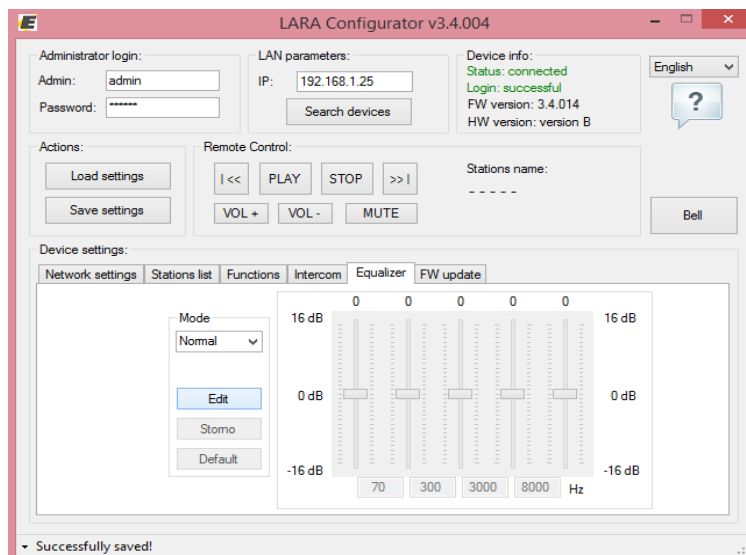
E

LARA Configurator v3.4.004

Administrator login:
Admin: admin
Password: ******

LAN parameters:
IP: 192.168.1.25
Search devices

Device info:
Status: connected
Login: successful
FW version: 3.4.014
HW version: version B

English
?

Actions:
Load settings
Save settings

Remote Control:
|<< PLAY STOP >>|
VOL + VOL - MUTE

Stations name:
- - - - -

Bell

Device settings:
Network settings | Stations list | Functions | Intercom | Equalizer | FW update

Mode
Normal
Edit
Storno
Default

0 0 0 0 0
16 dB 16 dB
0 dB 0 dB
-16 dB -16 dB
70 300 3000 8000 Hz

Successfully saved!